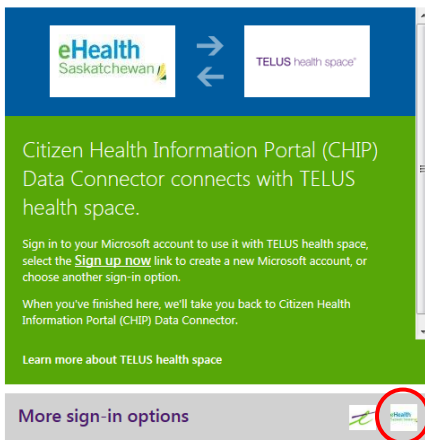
eHealth Saskatchewan

TELUS health space

Citizen Health Information Portal (CHIP) Data Connector connects with TELUS health space.

Sign in to your Microsoft account to use it with TELUS health space, select the **Sign up now** link to create a new Microsoft account, or choose another sign-in option.

When you've finished here, we'll take you back to Citizen Health Information Portal (CHIP) Data Connector.

Learn more about TELUS health space

More sign-in options

eHealth